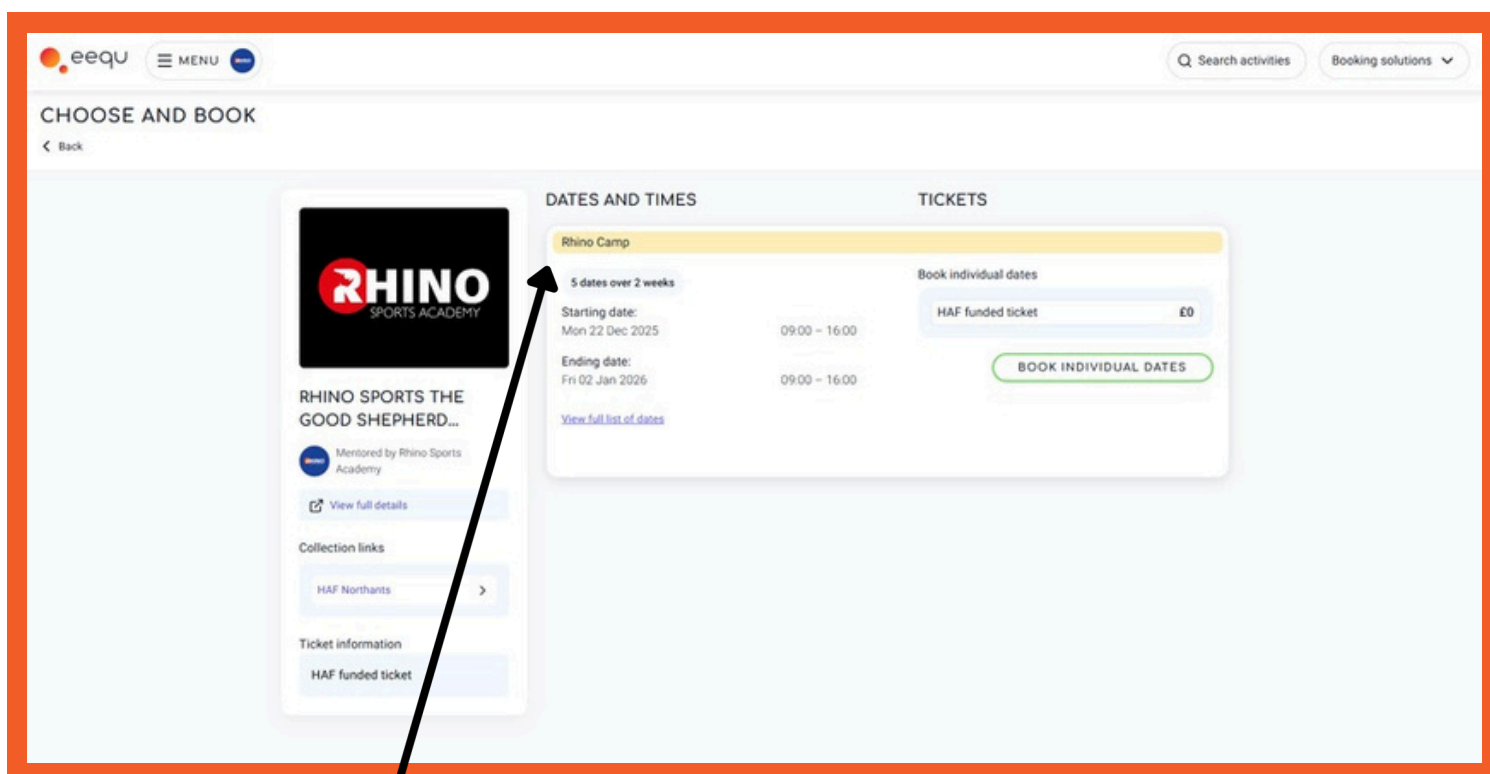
eequ MENU

Search activities

Booking solutions

CHOOSE AND BOOK

Back

RHINO SPORTS ACADEMY

RHINO SPORTS THE GOOD SHEPHERD...

Mentored by Rhino Sports Academy

View full details

Collection links

HAF Northants

Ticket information

HAF funded ticket

DATES AND TIMES

TICKETS

Rhino Camp

5 dates over 2 weeks

Starting date:
Mon 22 Dec 2025 09:00 – 16:00

Ending date:
Fri 02 Jan 2026 09:00 – 16:00

View full list of dates

Book individual dates

HAF funded ticket £0

BOOK INDIVIDUAL DATES